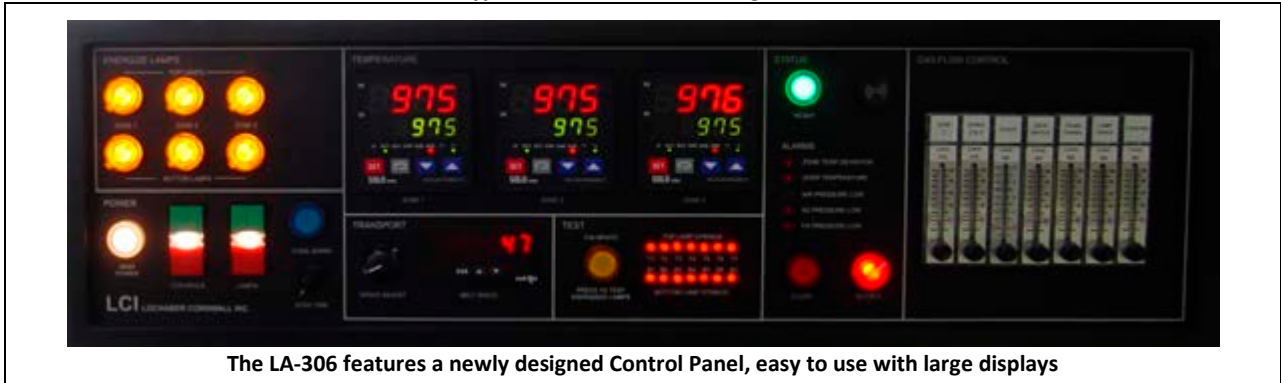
ENERGIZE LAMPS
TOP LAMPS
ZONE 1 ZONE 2 ZONE 3
BOTTOM LAMPS

TEMPERATURE
975
975
975
975
976
975
SET
ZONE 1 ZONE 2 ZONE 3

STATUS
RESET
ALARMS
ZONE TEMP DEVIATION
OVER TEMPERATURE
AIR PRESSURE LOW
N2 PRESSURE LOW
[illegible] PRESSURE LOW
CLEAR
SILENCE

GAS FLOW CONTROL

POWER
MAIN POWER
CONTROLS
LAMPS
COOL DOWN
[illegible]

LCI LOCHABER CORNWALL INC.

TRANSPORT
47
SPEED SELECT
BELT SPEED

TEST
PRESS TO TEST ENERGIZED LAMPS
TOP LAMP STRINGS
BOTTOM LAMP STRINGS

The LA-306 features a newly designed Control Panel, easy to use with large displays